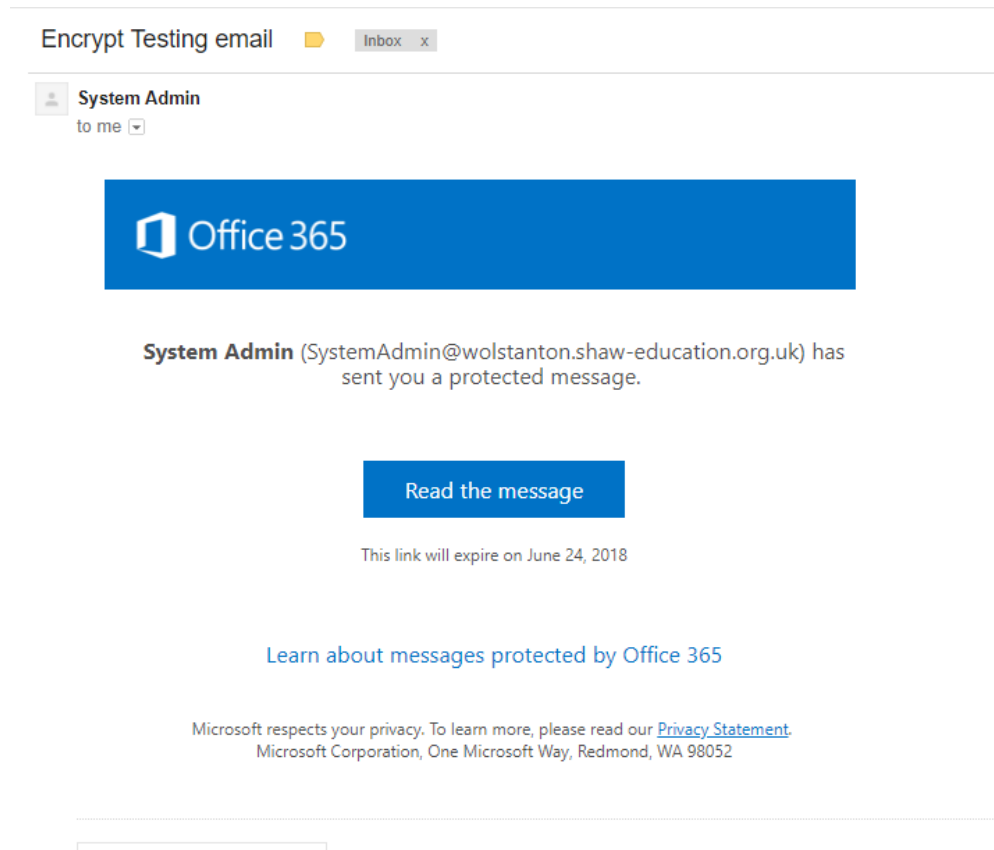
Encrypt Testing email Inbox x

System Admin
to me

Office 365

**System Admin** (SystemAdmin@wolstanton.shaw-education.org.uk) has sent you a protected message.

Read the message

This link will expire on June 24, 2018

Learn about messages protected by Office 365

Microsoft respects your privacy. To learn more, please read our Privacy Statement.
Microsoft Corporation, One Microsoft Way, Redmond, WA 98052